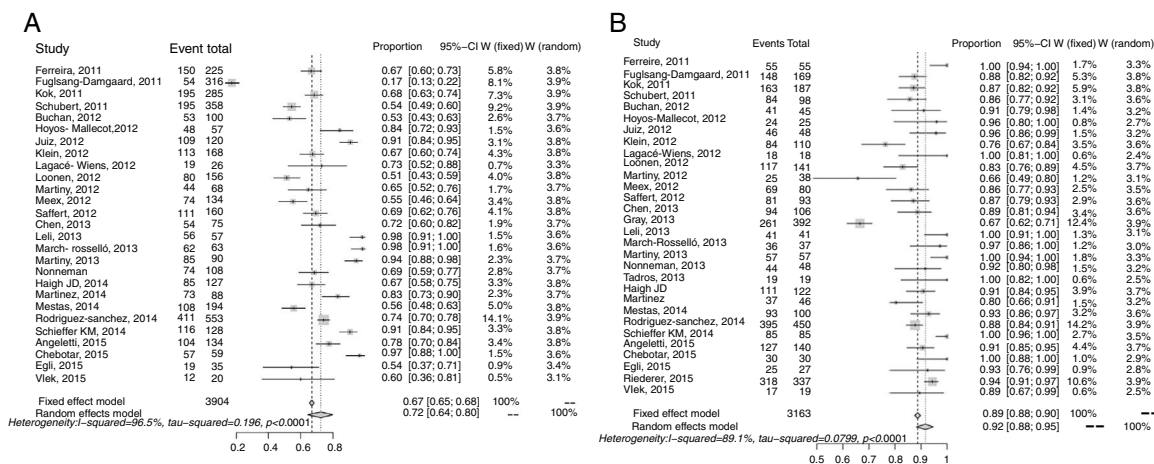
A

| Study | Event | total | Proportion | 95%–CI | W (fixed) | W (random) |
|---|---|---|---|---|---|---|
| Ferreira, 2011 | 150 | 225 | 0.67 | [0.60; 0.73] | 5.8% | 3.8% |
| Fuglsang-Damgaard, 2011 | 54 | 316 | 0.17 | [0.13; 0.22] | 8.1% | 3.9% |
| Kok, 2011 | 195 | 285 | 0.68 | [0.63; 0.74] | 7.3% | 3.9% |
| Schubert, 2011 | 195 | 358 | 0.54 | [0.49; 0.60] | 9.2% | 3.9% |
| Buchan, 2012 | 53 | 100 | 0.53 | [0.43; 0.63] | 2.6% | 3.7% |
| Hoyos- Mallecot,2012 | 48 | 57 | 0.84 | [0.72; 0.93] | 1.5% | 3.6% |
| Juiz, 2012 | 109 | 120 | 0.91 | [0.84; 0.95] | 3.1% | 3.8% |
| Klein, 2012 | 113 | 168 | 0.67 | [0.60; 0.74] | 4.3% | 3.8% |
| Lagacé- Wiens, 2012 | 19 | 26 | 0.73 | [0.52; 0.88] | 0.7% | 3.3% |
| Loonen, 2012 | 80 | 156 | 0.51 | [0.43; 0.59] | 4.0% | 3.8% |
| Martiny, 2012 | 44 | 68 | 0.65 | [0.52; 0.76] | 1.7% | 3.7% |
| Meex, 2012 | 74 | 134 | 0.55 | [0.46; 0.64] | 3.4% | 3.8% |
| Saffert, 2012 | 111 | 160 | 0.69 | [0.62; 0.76] | 4.1% | 3.8% |
| Chen, 2013 | 54 | 75 | 0.72 | [0.60; 0.82] | 1.9% | 3.7% |
| Leli, 2013 | 56 | 57 | 0.98 | [0.91; 1.00] | 1.5% | 3.6% |
| March- rosselló, 2013 | 62 | 63 | 0.98 | [0.91; 1.00] | 1.6% | 3.6% |
| Martiny, 2013 | 85 | 90 | 0.94 | [0.88; 0.98] | 2.3% | 3.7% |
| Nonneman | 74 | 108 | 0.69 | [0.59; 0.77] | 2.8% | 3.7% |
| Haigh JD, 2014 | 85 | 127 | 0.67 | [0.58; 0.75] | 3.3% | 3.8% |
| Martinez, 2014 | 73 | 88 | 0.83 | [0.73; 0.90] | 2.3% | 3.7% |
| Mestas, 2014 | 108 | 194 | 0.56 | [0.48; 0.63] | 5.0% | 3.8% |
| Rodriguez-sanchez, 2014 | 411 | 553 | 0.74 | [0.70; 0.78] | 14.1% | 3.9% |
| Schieffer KM, 2014 | 116 | 128 | 0.91 | [0.84; 0.95] | 3.3% | 3.8% |
| Angeletti, 2015 | 104 | 134 | 0.78 | [0.70; 0.84] | 3.4% | 3.8% |
| Chebotar, 2015 | 57 | 59 | 0.97 | [0.88; 1.00] | 1.5% | 3.6% |
| Egli, 2015 | 19 | 35 | 0.54 | [0.37; 0.71] | 0.9% | 3.4% |
| Vlek, 2015 | 12 | 20 | 0.60 | [0.36; 0.81] | 0.5% | 3.1% |
| Fixed effect model | | 3904 | 0.67 | [0.65; 0.68] | 100% | -- |
| Random effects model | | | 0.72 | [0.64; 0.80] | -- | 100% |

Heterogeneity:I-squared=96.5%, tau-squared=0.196, p<0.0001

0.2 0.4 0.6 0.8

B

| Study | Events | Total | Proportion | 95%–CI | W (fixed) | W (random) |
|---|---|---|---|---|---|---|
| Ferreira, 2011 | 55 | 55 | 1.00 | [0.94; 1.00] | 1.7% | 3.3% |
| Fuglsang-Damgaard, 2011 | 148 | 169 | 0.88 | [0.82; 0.92] | 5.3% | 3.8% |
| Kok, 2011 | 163 | 187 | 0.87 | [0.82; 0.92] | 5.9% | 3.8% |
| Schubert, 2011 | 84 | 98 | 0.86 | [0.77; 0.92] | 3.1% | 3.6% |
| Buchan, 2012 | 41 | 45 | 0.91 | [0.79; 0.98] | 1.4% | 3.2% |
| Hoyos-Mallecot, 2012 | 24 | 25 | 0.96 | [0.80; 1.00] | 0.8% | 2.7% |
| Juiz, 2012 | 46 | 48 | 0.96 | [0.86; 0.99] | 1.5% | 3.2% |
| Klein, 2012 | 84 | 110 | 0.76 | [0.67; 0.84] | 3.5% | 3.6% |
| Lagacé-Wiens, 2012 | 18 | 18 | 1.00 | [0.81; 1.00] | 0.6% | 2.4% |
| Loonen, 2012 | 117 | 141 | 0.83 | [0.76; 0.89] | 4.5% | 3.7% |
| Martiny, 2012 | 25 | 38 | 0.66 | [0.49; 0.80] | 1.2% | 3.1% |
| Meex, 2012 | 69 | 80 | 0.86 | [0.77; 0.93] | 2.5% | 3.5% |
| Saffert, 2012 | 81 | 93 | 0.87 | [0.79; 0.93] | 2.9% | 3.6% |
| Chen, 2013 | 94 | 106 | 0.89 | [0.81; 0.94] | 3.4% | 3.6% |
| Gray, 2013 | 261 | 392 | 0.67 | [0.62; 0.71] | 12.4% | 3.9% |
| Leli, 2013 | 41 | 41 | 1.00 | [0.91; 1.00] | 1.3% | 3.1% |
| March-Rosselló, 2013 | 36 | 37 | 0.97 | [0.86; 1.00] | 1.2% | 3.0% |
| Martiny, 2013 | 57 | 57 | 1.00 | [0.94; 1.00] | 1.8% | 3.3% |
| Nonneman, 2013 | 44 | 48 | 0.92 | [0.80; 0.98] | 1.5% | 3.2% |
| Tadros, 2013 | 19 | 19 | 1.00 | [0.82; 1.00] | 0.6% | 2.5% |
| Haigh JD | 111 | 122 | 0.91 | [0.84; 0.95] | 3.9% | 3.7% |
| Martinez | 37 | 46 | 0.80 | [0.66; 0.91] | 1.5% | 3.2% |
| Mestas, 2014 | 93 | 100 | 0.93 | [0.86; 0.97] | 3.2% | 3.6% |
| Rodriguez-sanchez, 2014 | 395 | 450 | 0.88 | [0.84; 0.91] | 14.2% | 3.9% |
| Schieffer KM, 2014 | 85 | 85 | 1.00 | [0.96; 1.00] | 2.7% | 3.5% |
| Angeletti, 2015 | 127 | 140 | 0.91 | [0.85; 0.95] | 4.4% | 3.7% |
| Chebotar, 2015 | 30 | 30 | 1.00 | [0.88; 1.00] | 1.0% | 2.9% |
| Egli, 2015 | 25 | 27 | 0.93 | [0.76; 0.99] | 0.9% | 2.8% |
| Riederer, 2015 | 318 | 337 | 0.94 | [0.91; 0.97] | 10.6% | 3.9% |
| Vlek, 2015 | 17 | 19 | 0.89 | [0.67; 0.99] | 0.6% | 2.5% |
| Fixed effect model | | 3163 | 0.89 | [0.88; 0.90] | 100% | -- |
| Random effects model | | | 0.92 | [0.88; 0.95] | -- | 100% |

Heterogeneity:I-squared=89.1%, tau-squared=0.0799, p<0.0001

0.5 0.6 0.7 0.8 0.9 1